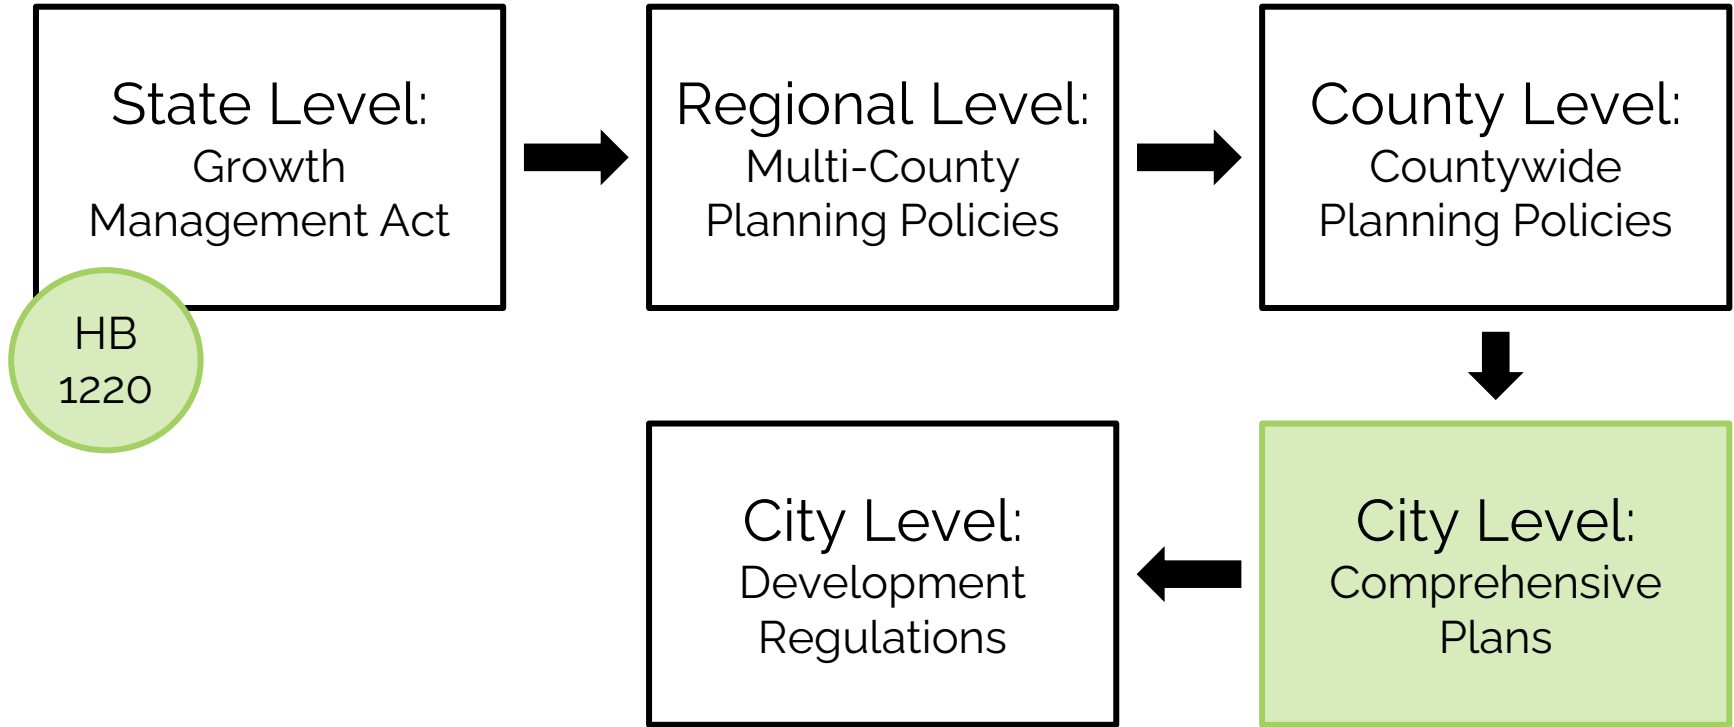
State Level:
Growth Management Act

HB 1220

Regional Level:
Multi-County Planning Policies

County Level:
Countywide Planning Policies

City Level:
Comprehensive Plans

City Level:
Development Regulations